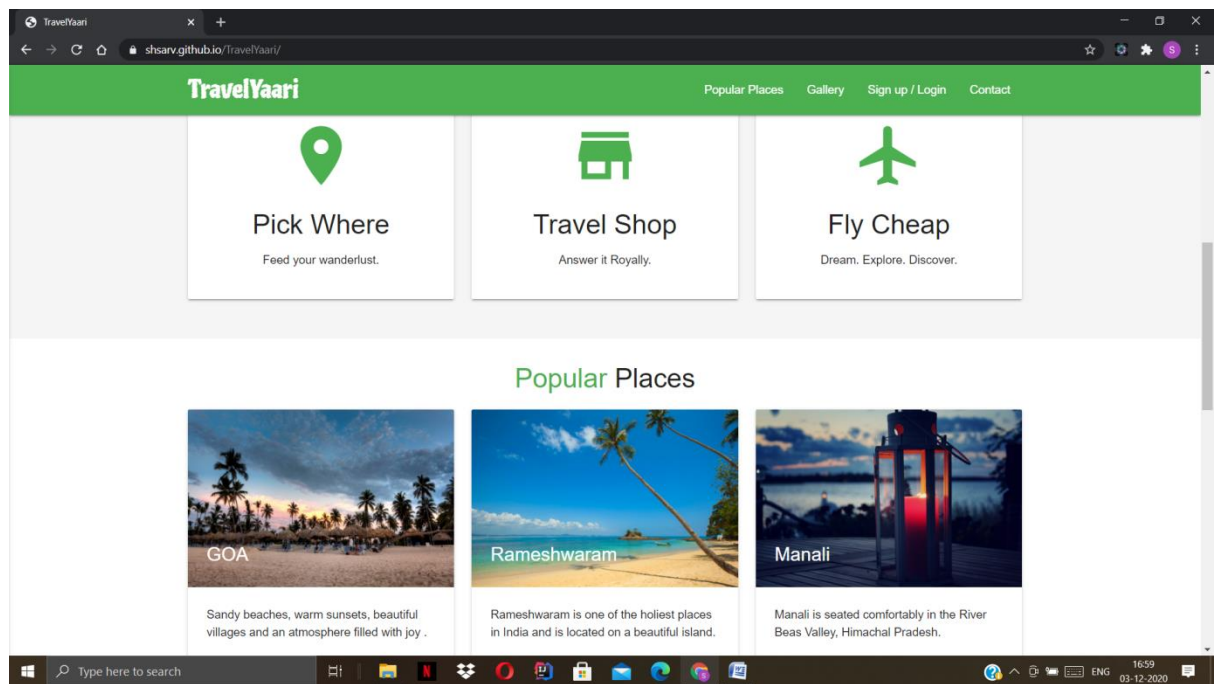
TravelYaari ×

shsarv.github.io/TravelYaari/

TravelYaari

Popular Places Gallery Sign up / Login Contact

Pick Where

Feed your wanderlust.

Travel Shop

Answer it Royally.

Fly Cheap

Dream. Explore. Discover.

Popular Places

GOA

Sandy beaches, warm sunsets, beautiful villages and an atmosphere filled with joy .

Rameshwaram

Rameshwaram is one of the holiest places in India and is located on a beautiful island.

Manali

Manali is seated comfortably in the River Beas Valley, Himachal Pradesh.

Type here to search

ENG 16:59 03-12-2020